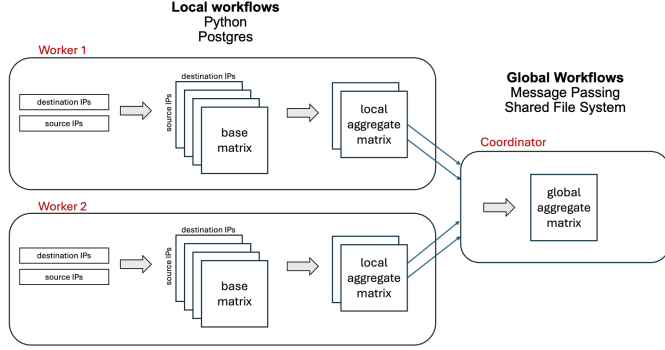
Local workflows
Python
Postgres

Worker 1

destination IPs

source IPs

destination IPs

source IPs

base matrix

local aggregate matrix

Global Workflows
Message Passing
Shared File System

Coordinator

global aggregate matrix

Worker 2

destination IPs

source IPs

destination IPs

source IPs

base matrix

local aggregate matrix